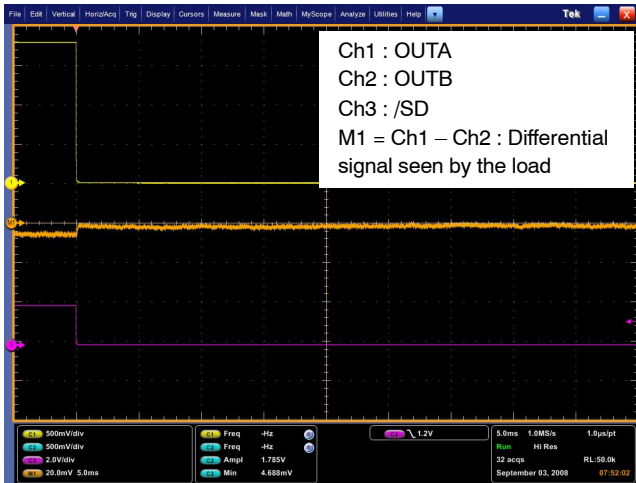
File Edit Vertical Horiz/Acq Trig Display Cursors Measure Mask Math MyScope Analyze Utilities Help Tek

Ch1 : OUTA
Ch2 : OUTB
Ch3 : /SD
M1 = Ch1 – Ch2 : Differential signal seen by the load

1
M1
3

C1 500mV/div
C2 500mV/div
C3 2.0V/div
M1 20.0mV 5.0ms

C1 Freq -Hz
C2 Freq -Hz
C2 Ampl 1.785V
C2 Min 4.688mV

C3 1.2V

5.0ms 1.0MS/s 1.0μs/pt
Run Hi Res
32 acqs RL:50.0k
September 03, 2008 07:52:02